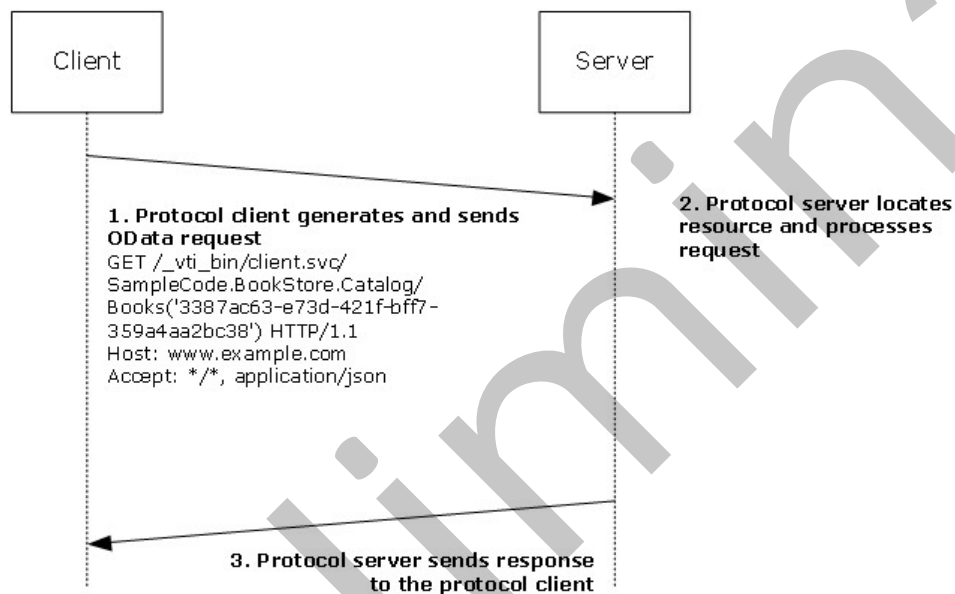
Client

Server

1. Protocol client generates and sends OData request
GET /_vti_bin/client.svc/SampleCode.BookStore.Catalog/Books('3387ac63-e73d-421f-bff7-359a4aa2bc38') HTTP/1.1
Host: www.example.com
Accept: */*, application/json

2. Protocol server locates resource and processes request

3. Protocol server sends response to the protocol client

Prelimin